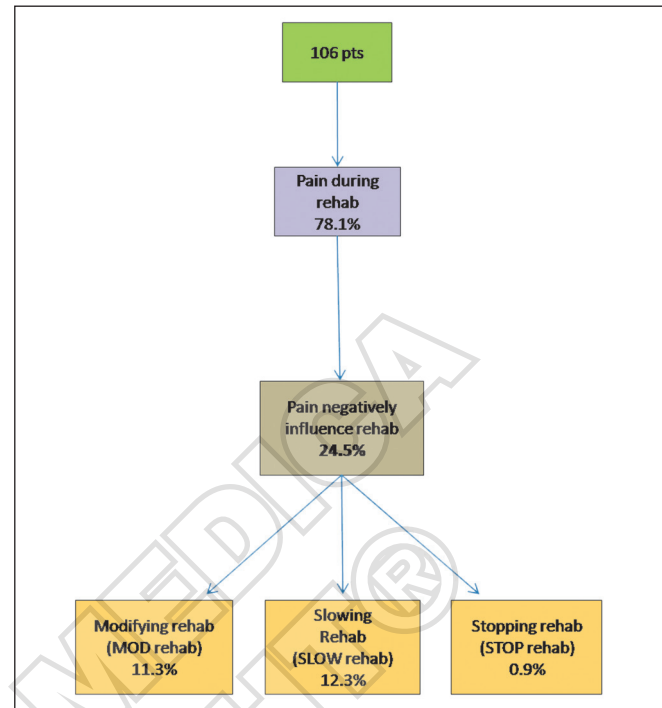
106 pts

Pain during rehab
78.1%

Pain negatively influence rehab
24.5%

Modifying rehab
(MOD rehab)
11.3%

Slowing Rehab
(SLOW rehab)
12.3%

Stopping rehab
(STOP rehab)
0.9%

EDIZIONI MINERVA MEDICA ®